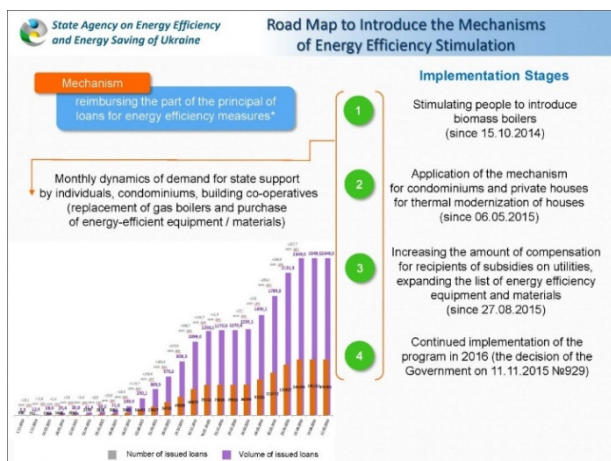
State Agency on Energy Efficiency and Energy Saving of Ukraine

Road Map to Introduce the Mechanisms of Energy Efficiency Stimulation

Mechanism

reimbursing the part of the principal of loans for energy efficiency measures*

Monthly dynamics of demand for state support by individuals, condominiums, building co-operatives (replacement of gas boilers and purchase of energy-efficient equipment / materials)

Implementation Stages

1 Stimulating people to introduce biomass boilers (since 15.10.2014)

2 Application of the mechanism for condominiums and private houses for thermal modernization of houses (since 06.05.2015)

3 Increasing the amount of compensation for recipients of subsidies on utilities, expanding the list of energy efficiency equipment and materials (since 27.08.2015)

4 Continued implementation of the program in 2016 (the decision of the Government on 11.11.2015 №929)

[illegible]

Number of issued loans Volume of issued loans